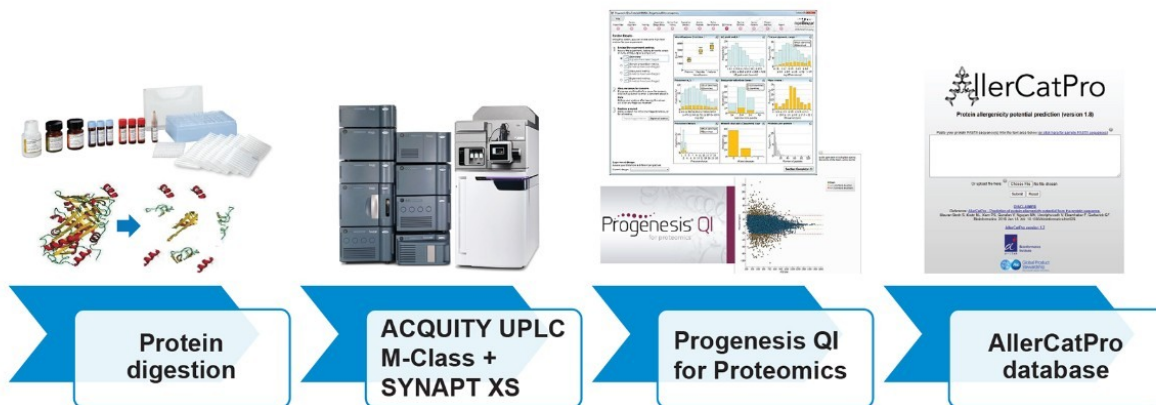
AllerCatPro

Protein allergenicity potential prediction (version 1.8)

Progenesis QI
for proteomics

Protein digestion

ACQUITY UPLC M-Class + SYNAPT XS

Progenesis QI for Proteomics

AllerCatPro database